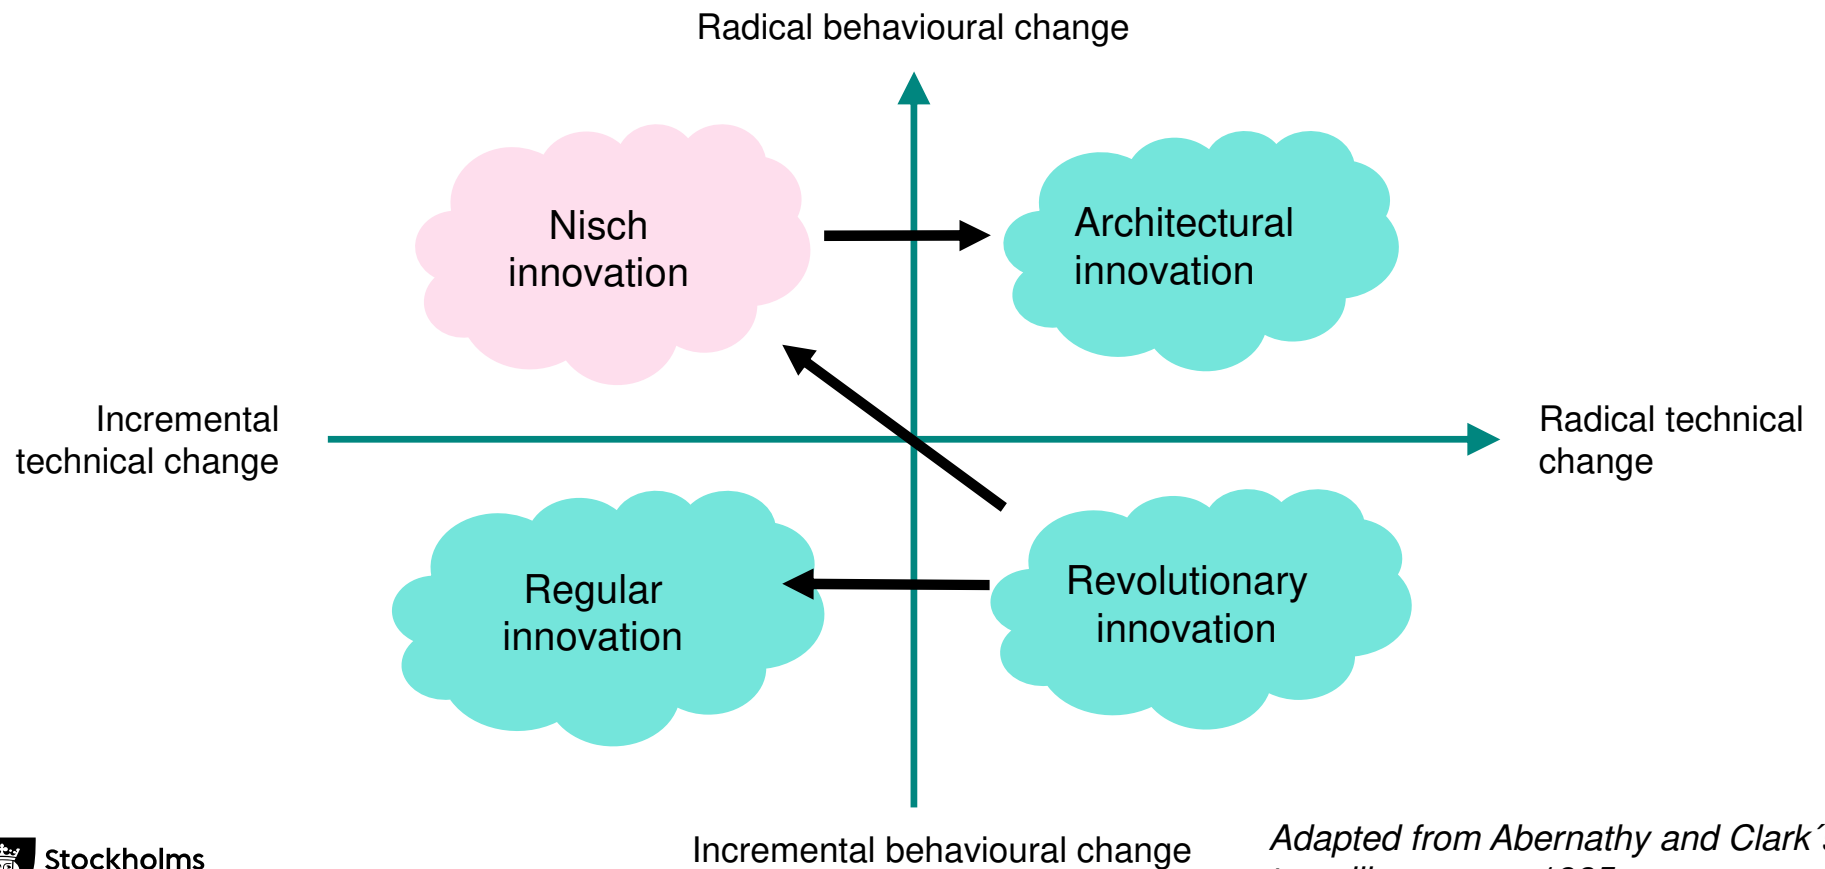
Radical behavioural change

Nisch innovation

Architectural innovation

Incremental technical change

Radical technical change

Regular innovation

Revolutionary innovation

Stockholms

Incremental behavioural change

Adapted from Abernathy and Clark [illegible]